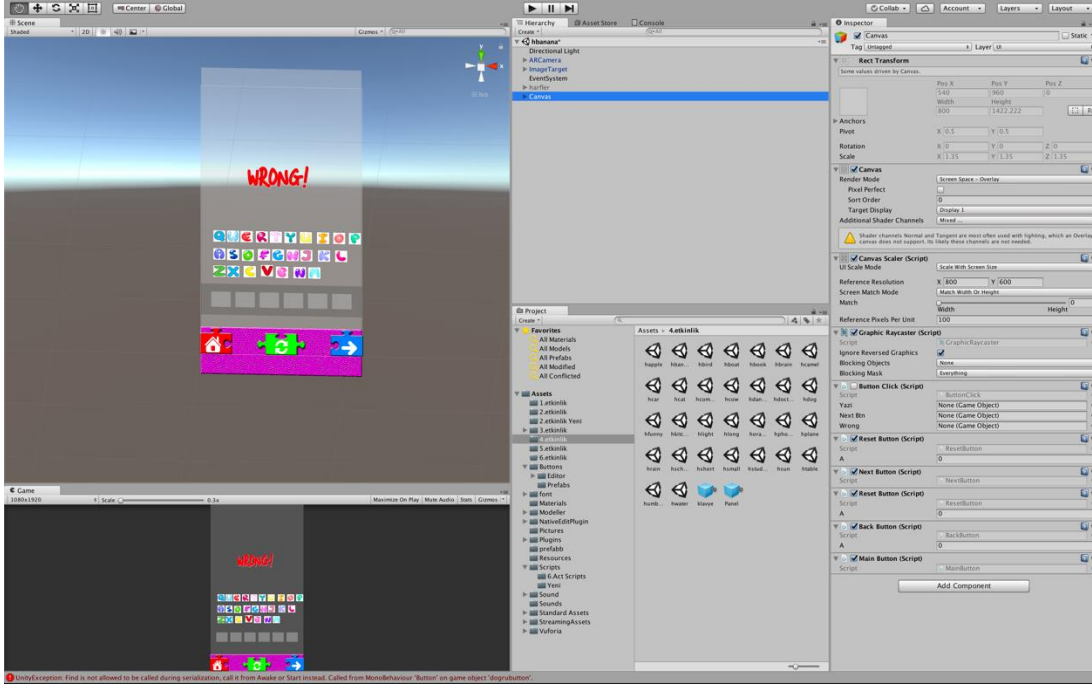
Center Global

Collab Account Layers Layout

Scene
Shaded 2D Gizmos All

WRONG!

Q W E R T Y U I O P
A S D F G H J K L
Z X C V B N M

Persp

Game
1080x1920 Scale 0.3x Maximize On Play Mute Audio Stats Gizmos

WRONG!

Hierarchy Asset Store Console
Create All
hbanana*
Directional Light
ARCamera
ImageTarget
EventSystem
harfler
Canvas

Project
Create
Favorites
All Materials
All Models
All Prefabs
All Modified
All Conflicted
Assets
1.etkinlik
2.etkinlik
2.etkinlik Yeni
3.etkinlik
4.etkinlik
5.etkinlik
6.etkinlik
Buttons
Editor
Prefabs
font
Materials
Modeller
NativeEditPlugin
Pictures
Plugins
prefabb
Resources
Scripts
6.Act Scripts
Yeni
Sound
Sounds
Standard Assets
StreamingAssets
Vuforia

Assets > 4.etkinlik
happle hban... hbird hboat hbook hbrain hcamel
hcar hcat hcom... hcow hdan... hdoct... hdog
hfunny hkitc... hlight hlong hora... hpla... hplane
hrain hsch... hshort hsmall hstud... hsun htable
humb... hwater klavye Panel

Inspector
Canvas Static
Tag Untagged Layer UI
Rect Transform
Some values driven by Canvas.
Pos X Pos Y Pos Z
540 960 0
Width Height
800 1422.222
Anchors
Pivot X 0.5 Y 0.5
Rotation X 0 Y 0 Z 0
Scale X 1.35 Y 1.35 Z 1.35
Canvas
Render Mode Screen Space - Overlay
Pixel Perfect
Sort Order 0
Target Display Display 1
Additional Shader Channels Mixed...
Shader channels Normal and Tangent are most often used with lighting, which an Overlay canvas does not support. Its likely these channels are not needed.
Canvas Scaler (Script)
UI Scale Mode Scale With Screen Size
Reference Resolution X 800 Y 600
Screen Match Mode Match Width Or Height
Match 0
Width Height
Reference Pixels Per Unit 100
Graphic Raycaster (Script)
Script GraphicRaycaster
Ignore Reversed Graphics
Blocking Objects None
Blocking Mask Everything
Button Click (Script)
Script ButtonClick
Yazi None (Game Object)
Next Btn None (Game Object)
Wrong None (Game Object)
Reset Button (Script)
Script ResetButton
A 0
Next Button (Script)
Script NextButton
Reset Button (Script)
Script ResetButton
A 0
Back Button (Script)
Script BackButton
A 0
Main Button (Script)
Script MainButton
Add Component

UnityException: Find is not allowed to be called during serialization, call it from Awake or Start instead. Called from MonoBehaviour 'Button' on game object 'dogrubutton'.